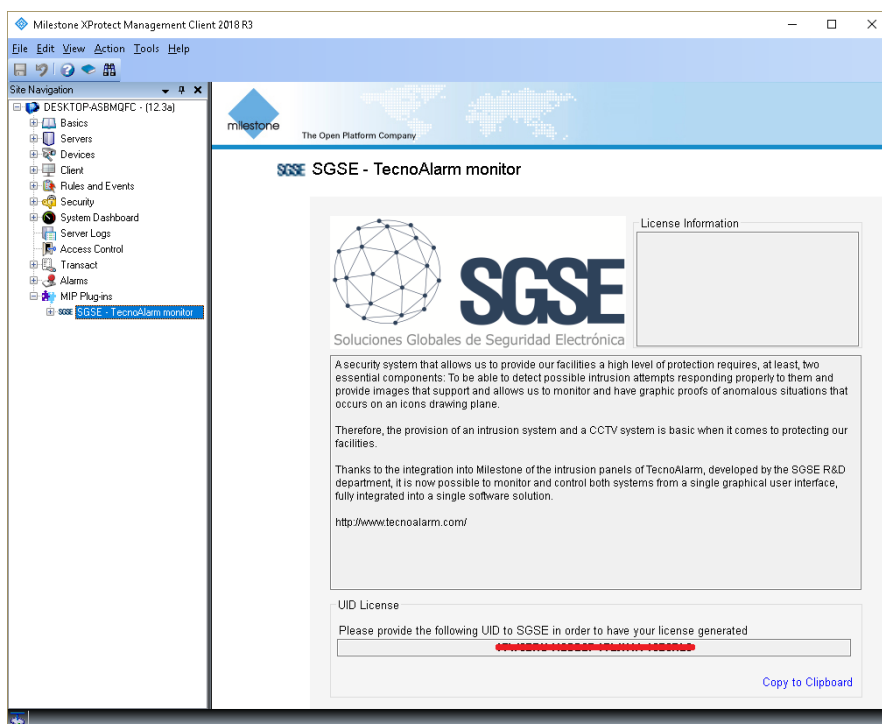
Milestone XProtect Management Client 2018 R3

File Edit View Action Tools Help

Site Navigation

DESKTOP-ASBMQFC - (12.3a)
Basics
Servers
Devices
Client
Rules and Events
Security
System Dashboard
Server Logs
Access Control
Transact
Alarms
MIP Plug-ins
SGSE SGSE - TecnoAlarm monitor

milestone
The Open Platform Company

SGSE SGSE - TecnoAlarm monitor

SGSE
Soluciones Globales de Seguridad Electrónica

License Information

A security system that allows us to provide our facilities a high level of protection requires, at least, two essential components: To be able to detect possible intrusion attempts responding properly to them and provide images that support and allows us to monitor and have graphic proofs of anomalous situations that occurs on an icons drawing plane.

Therefore, the provision of an intrusion system and a CCTV system is basic when it comes to protecting our facilities.

Thanks to the integration into Milestone of the intrusion panels of TecnoAlarm, developed by the SGSE R&D department, it is now possible to monitor and control both systems from a single graphical user interface, fully integrated into a single software solution.

http://www.tecnoalarm.com/

UID License

Please provide the following UID to SGSE in order to have your license generated

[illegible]

Copy to Clipboard